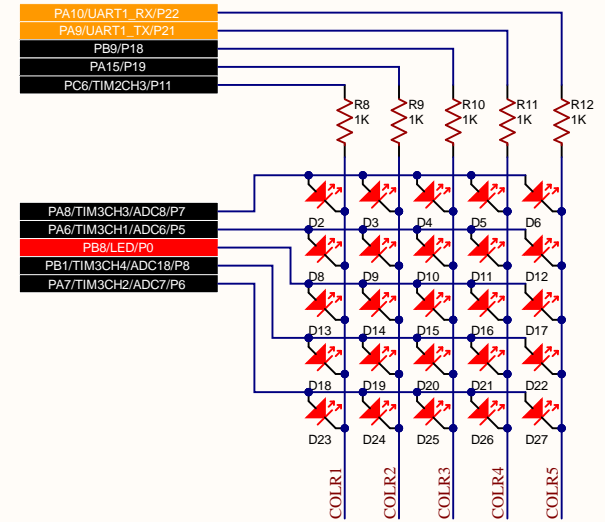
PA10/UART1_RX/P22
PA9/UART1_TX/P21
PB9/P18
PA15/P19
PC6/TIM2CH3/P11

R8
1K
R9
1K
R10
1K
R11
1K
R12
1K

PA8/TIM3CH3/ADC8/P7
PA6/TIM3CH1/ADC6/P5
PB8/LED/P0
PB1/TIM3CH4/ADC18/P8
PA7/TIM3CH2/ADC7/P6

D2
D3
D4
D5
D6
D8
D9
D10
D11
D12
D13
D14
D15
D16
D17
D18
D19
D20
D21
D22
D23
D24
D25
D26
D27

COLR1
COLR2
COLR3
COLR4
COLR5